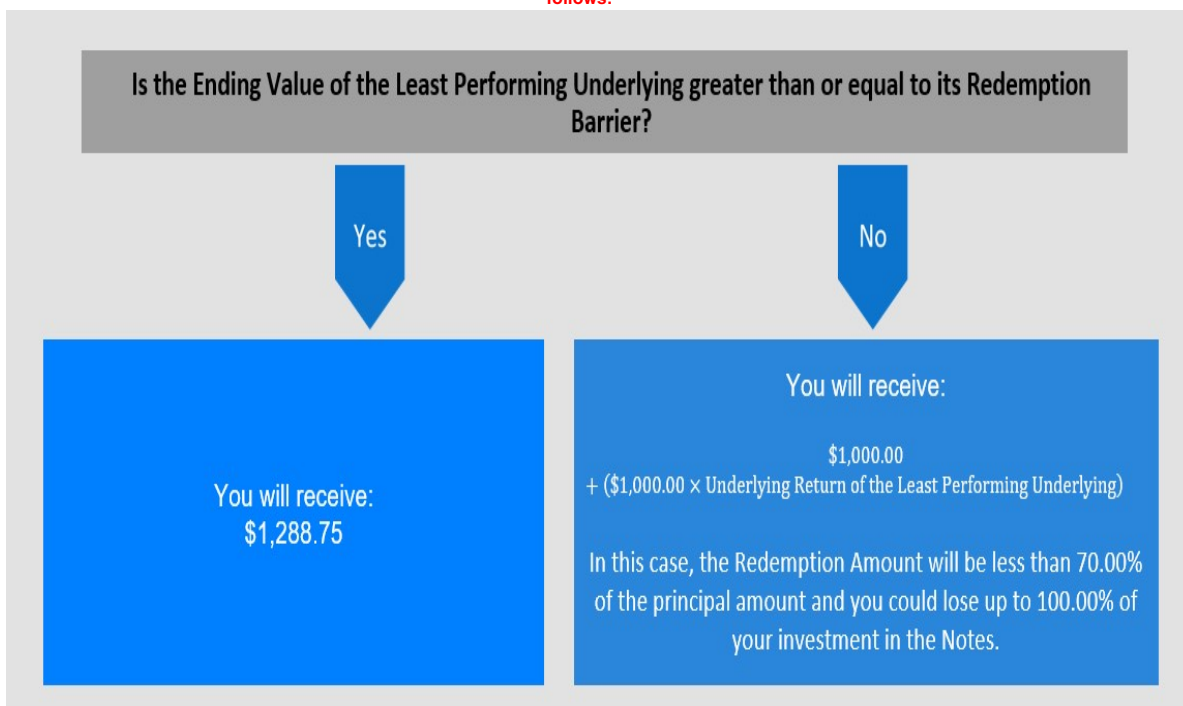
follows:

Is the Ending Value of the Least Performing Underlying greater than or equal to its Redemption Barrier?

Yes

No

You will receive:
\$1,288.75

You will receive:

\$1,000.00
+ (\$1,000.00 × Underlying Return of the Least Performing Underlying)

In this case, the Redemption Amount will be less than 70.00% of the principal amount and you could lose up to 100.00% of your investment in the Notes.